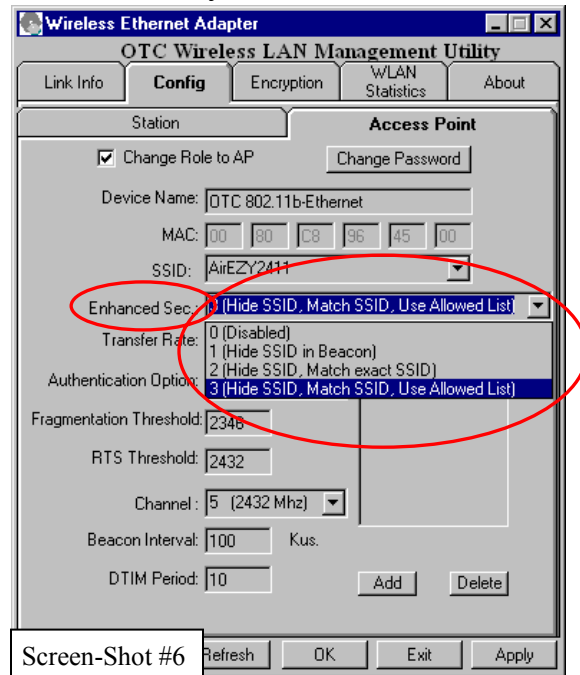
Wireless Ethernet Adapter

OTC Wireless LAN Management Utility

Link Info | Config | Encryption | WLAN Statistics | About

Station | Access Point

Change Role to AP

Change Password

Device Name: OTC 802.11b-Ethernet

MAC: 00 80 C8 96 45 00

SSID: AirEZY2411

Enhanced Sec.: 3 (Hide SSID, Match SSID, Use Allowed List)

Transfer Rate:

0 (Disabled)
1 (Hide SSID in Beacon)
2 (Hide SSID, Match exact SSID)
3 (Hide SSID, Match SSID, Use Allowed List)

Authentication Option:

Fragmentation Threshold: 2346

RTS Threshold: 2432

Channel : 5 (2432 Mhz)

Beacon Interval: 100 Kus.

DTIM Period: 10

Add Delete

Screen-Shot #6

Refresh OK Exit Apply